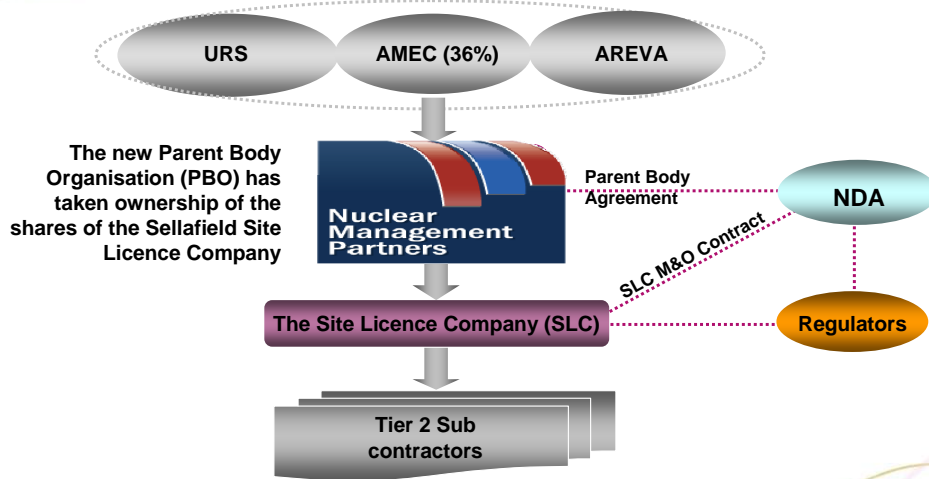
URS

AMEC (36%)

AREVA

The new Parent Body Organisation (PBO) has taken ownership of the shares of the Sellafield Site Licence Company

Nuclear Management Partners

Parent Body Agreement

NDA

SLC M&O Contract

The Site Licence Company (SLC)

Regulators

Tier 2 Sub contractors